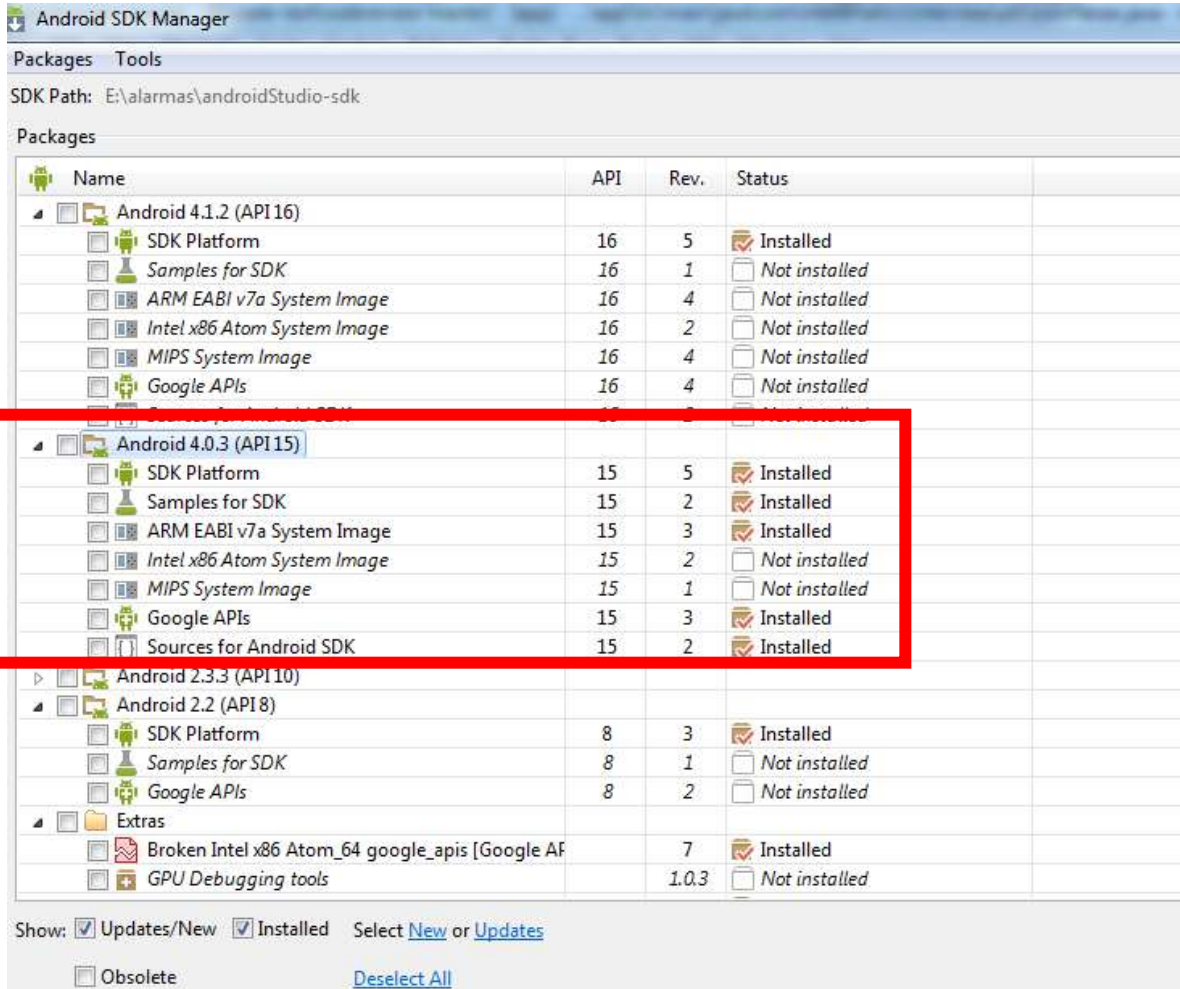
Android SDK Manager

Packages Tools

SDK Path: E:\alarmas\androidStudio-sdk

Packages

| Name | API | Rev. | Status |
|---|---|---|---|
| Android 4.1.2 (API 16) | | | |
| SDK Platform | 16 | 5 | Installed |
| Samples for SDK | 16 | 1 | Not installed |
| ARM EABI v7a System Image | 16 | 4 | Not installed |
| Intel x86 Atom System Image | 16 | 2 | Not installed |
| MIPS System Image | 16 | 4 | Not installed |
| Google APIs | 16 | 4 | Not installed |
| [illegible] | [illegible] | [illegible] | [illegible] |
| Android 4.0.3 (API 15) | | | |
| SDK Platform | 15 | 5 | Installed |
| Samples for SDK | 15 | 2 | Installed |
| ARM EABI v7a System Image | 15 | 3 | Installed |
| Intel x86 Atom System Image | 15 | 2 | Not installed |
| MIPS System Image | 15 | 1 | Not installed |
| Google APIs | 15 | 3 | Installed |
| Sources for Android SDK | 15 | 2 | Installed |
| Android 2.3.3 (API 10) | | | |
| Android 2.2 (API 8) | | | |
| SDK Platform | 8 | 3 | Installed |
| Samples for SDK | 8 | 1 | Not installed |
| Google APIs | 8 | 2 | Not installed |
| Extras | | | |
| Broken Intel x86 Atom_64 google_apis [Google AF | | 7 | Installed |
| GPU Debugging tools | | 1.0.3 | Not installed |

Show: Updates/New Installed Select New or Updates

Obsolete Deselect All